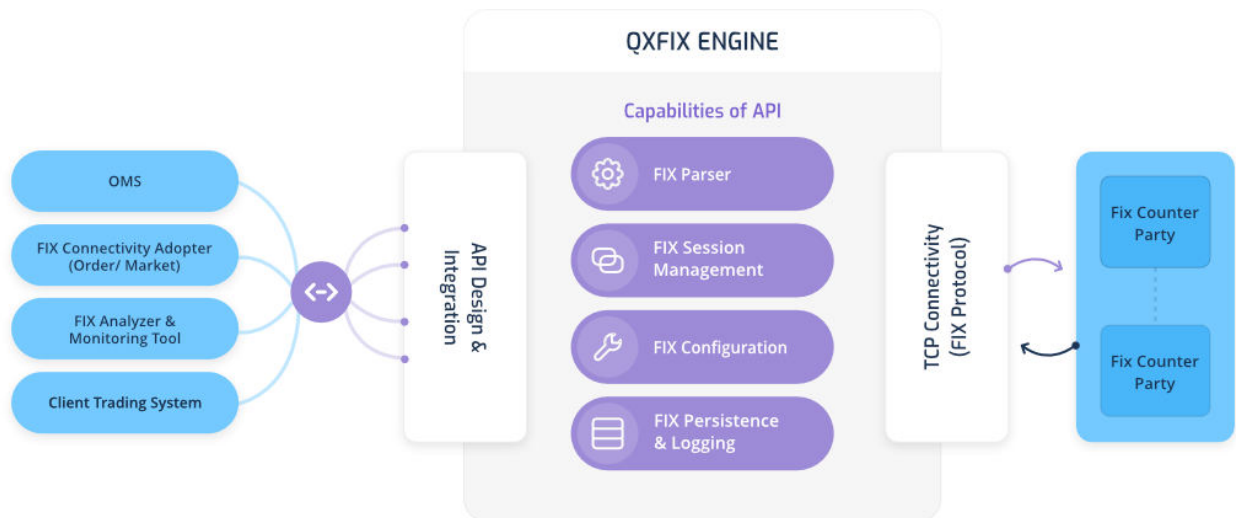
QXFIX ENGINE

Capabilities of API

OMS

FIX Connectivity Adopter (Order/ Market)

FIX Analyzer & Monitoring Tool

Client Trading System

API Design & Integration

FIX Parser

FIX Session Management

FIX Configuration

FIX Persistence & Logging

TCP Connectivity (FIX Protocol)

Fix Counter Party

Fix Counter Party